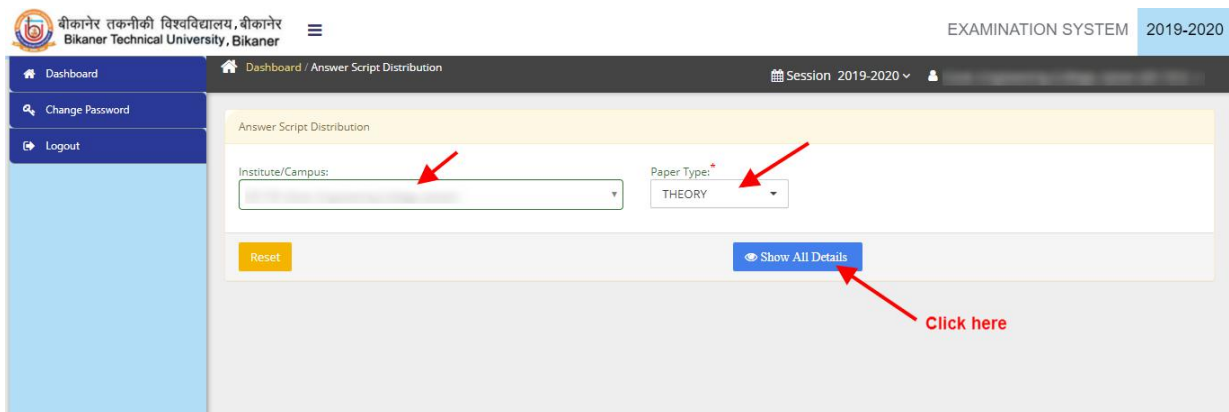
बीकानेर तकनीकी विश्वविद्यालय, बीकानेर
Bikaner Technical University, Bikaner

EXAMINATION SYSTEM 2019-2020

Dashboard
Change Password
Logout

Dashboard / Answer Script Distribution

Session 2019-2020 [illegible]

Answer Script Distribution

Institute/Campus:
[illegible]

Paper Type:*
THEORY

Reset

Show All Details

Click here